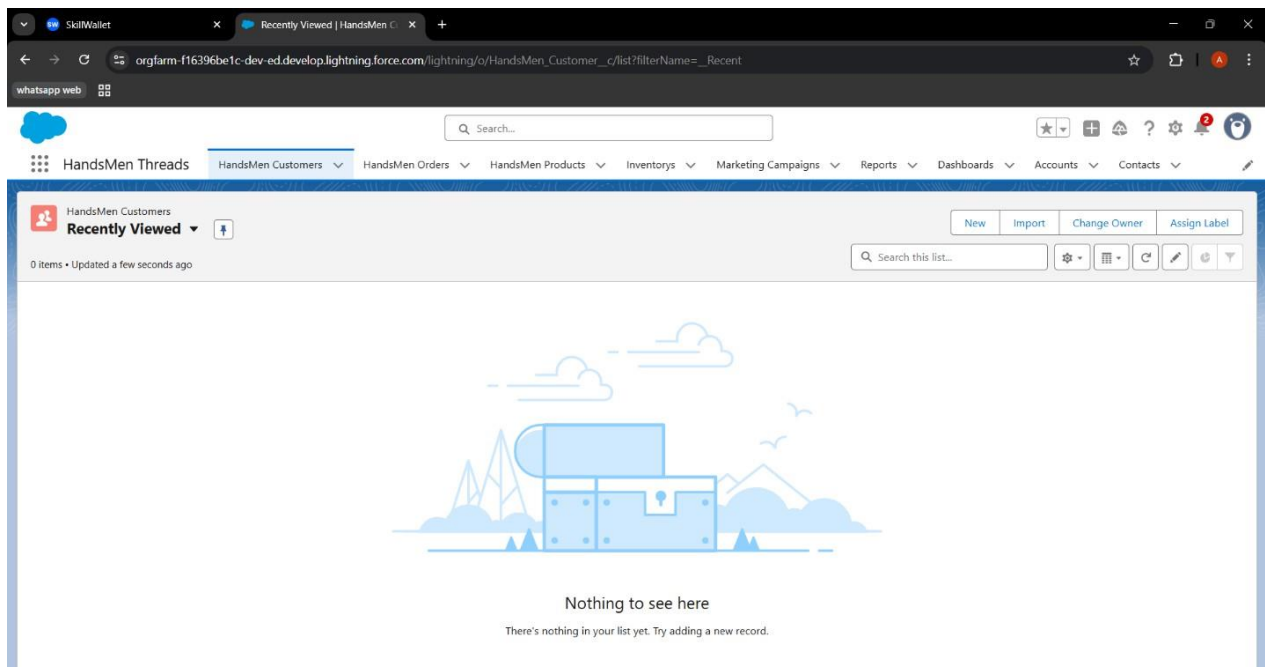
SW SkillWallet
Recently Viewed | HandsMen C
orgfarm-f16396be1c-dev-ed.develop.lightning.force.com/lightning/o/HandsMen_Customer__c/list?filterName=__Recent
whatsapp web

Search...

2

HandsMen Threads
HandsMen Customers
HandsMen Orders
HandsMen Products
Inventorys
Marketing Campaigns
Reports
Dashboards
Accounts
Contacts

HandsMen Customers
Recently Viewed
New
Import
Change Owner
Assign Label
Search this list...
0 items • Updated a few seconds ago

Nothing to see here
There's nothing in your list yet. Try adding a new record.